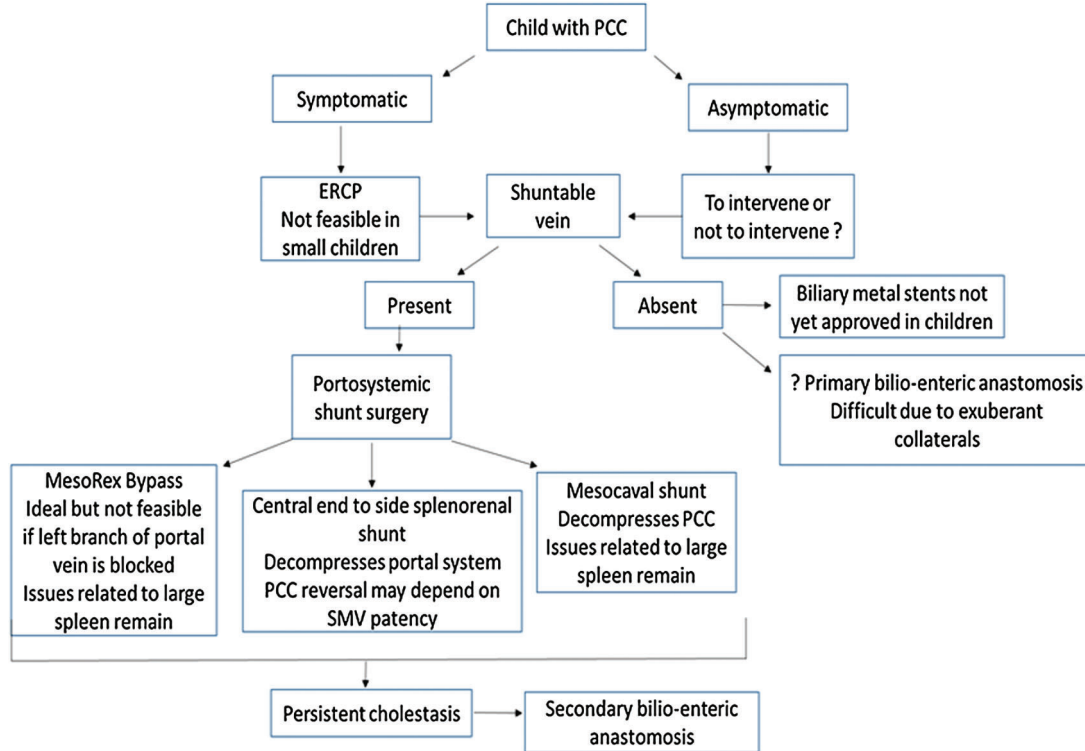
Child with PCC

Symptomatic

Asymptomatic

ERCP
Not feasible in small children

Shuntable vein

To intervene or not to intervene ?

Present

Absent

Biliary metal stents not yet approved in children

? Primary bilio-enteric anastomosis
Difficult due to exuberant collaterals

Portosystemic shunt surgery

MesoRex Bypass
Ideal but not feasible if left branch of portal vein is blocked
Issues related to large spleen remain

Central end to side splenorenal shunt
Decompresses portal system
PCC reversal may depend on SMV patency

Mesocaval shunt
Decompresses PCC
Issues related to large spleen remain

Persistent cholestasis

Secondary bilio-enteric anastomosis